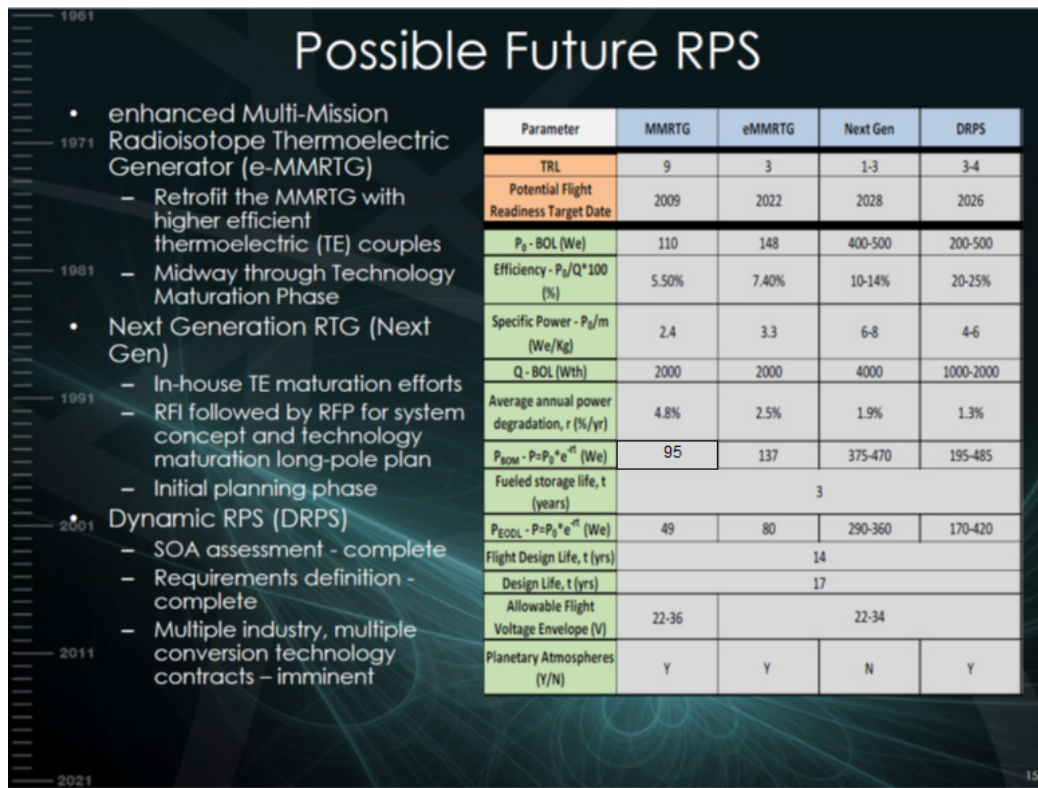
1961

1971

1981

1991

2001

2011

2021

Possible Future RPS

- enhanced Multi-Mission Radioisotope Thermoelectric Generator (e-MMRTG)
  - Retrofit the MMRTG with higher efficient thermoelectric (TE) couples
  - Midway through Technology Maturation Phase
- Next Generation RTG (Next Gen)
  - In-house TE maturation efforts
  - RFI followed by RFP for system concept and technology maturation long-pole plan
  - Initial planning phase
- Dynamic RPS (DRPS)
  - SOA assessment - complete
  - Requirements definition - complete
  - Multiple industry, multiple conversion technology contracts – imminent

| Parameter | MMRTG | eMMRTG | Next Gen | DRPS |
|---|---|---|---|---|
| TRL | 9 | 3 | 1-3 | 3-4 |
| Potential Flight Readiness Target Date | 2009 | 2022 | 2028 | 2026 |
| $P_0$ - BOL (We) | 110 | 148 | 400-500 | 200-500 |
| Efficiency - $P_0/Q*100$ (%) | 5.50% | 7.40% | 10-14% | 20-25% |
| Specific Power - $P_0/m$ (We/Kg) | 2.4 | 3.3 | 6-8 | 4-6 |
| Q - BOL (Wth) | 2000 | 2000 | 4000 | 1000-2000 |
| Average annual power degradation, r (%/yr) | 4.8% | 2.5% | 1.9% | 1.3% |
| $P_{BOM}$ - $P=P_0*e^{-rt}$ (We) | 95 | 137 | 375-470 | 195-485 |
| Fueled storage life, t (years) | 3 | | | |
| $P_{EODL}$ - $P=P_0*e^{-rt}$ (We) | 49 | 80 | 290-360 | 170-420 |
| Flight Design Life, t (yrs) | 14 | | | |
| Design Life, t (yrs) | 17 | | | |
| Allowable Flight Voltage Envelope (V) | 22-36 | 22-34 | | |
| Planetary Atmospheres (Y/N) | Y | Y | N | Y |

15